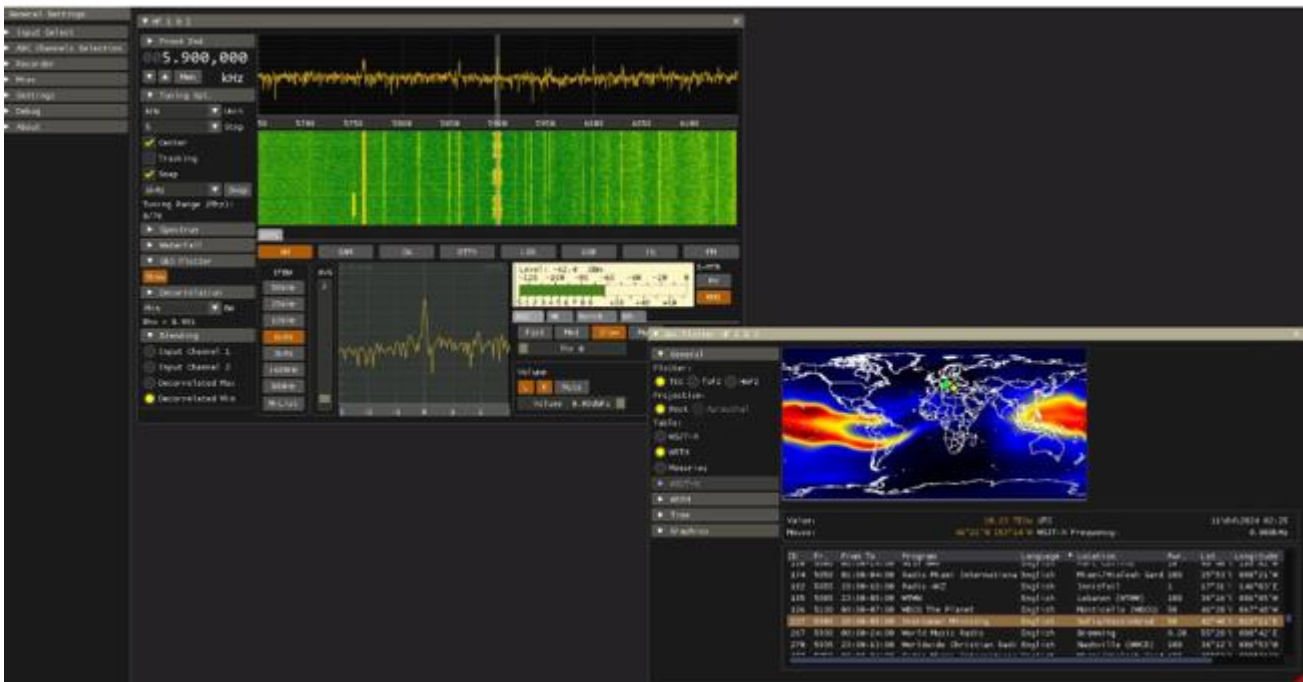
General Settings
Input Select
ADC Channels Selection
Recorder
Mixer
Settings
Debug
About

Freq Ind
5.900,000
kHz
Tuning Opt
Center
Tracking
Snap
Snap
Tuning Range (MHz):
Spectrum
Waterfall
Decorrelation
Steering
Input Channel 1
Input Channel 2
Decorrelated Max
Decorrelated Min

5750
5800
5850
5900
5950
6000
6050
6100

AM
SAM
CW
LSB
USB
FM

Level: -62.0 dBm
Fast
Med
Slow
Volume
Mute

General
Flicker:
Projection:
Table:
WSITT-X
WRTH
Measures
WSITT-X
WRTH
Time
Graphics

Value:
Mouse:
WSITT-X Frequency:

| ID | Fr. | From To | Program | Language | Location | Pwr. | Lat | Longitude |
|---|---|---|---|---|---|---|---|---|
| 174 | 5850 | 01:30-04:30 | Radio Miami International | English | Miami/Hialeah Gard | 100 | | |
| 222 | 5855 | 23:30-02:30 | Radio-WJZ | English | | | | |
| 225 | 5885 | 23:00-01:00 | WTWW | English | Lebanon (WTWW) | 100 | | |
| 226 | 5130 | 00:30-07:00 | WBCQ The Planet | English | Monticello (WBCQ) | 50 | | |
| 227 | 5900 | | | English | | | | |
| 267 | 5930 | 00:00-24:00 | World Music Radio | English | Bramming | | | |
| 270 | 5935 | 23:00-12:00 | Worldwide Christian Radi | English | Nashville (WWCR) | 100 | | |